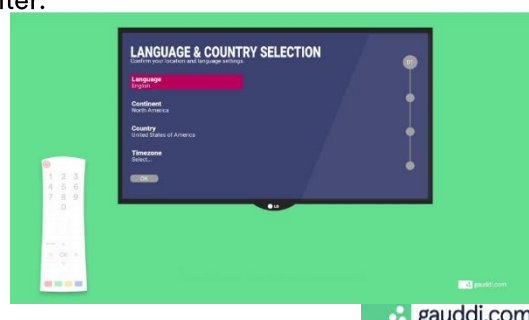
nter.

LANGUAGE & COUNTRY SELECTION
Confirm your location and language settings.

Language
English

Continent
North America

Country
United States of America

Timezone
Select...

OK

01

1 2 3
4 5 6
7 8 9
0

OK

LG

gauddi.com

gauddi.com